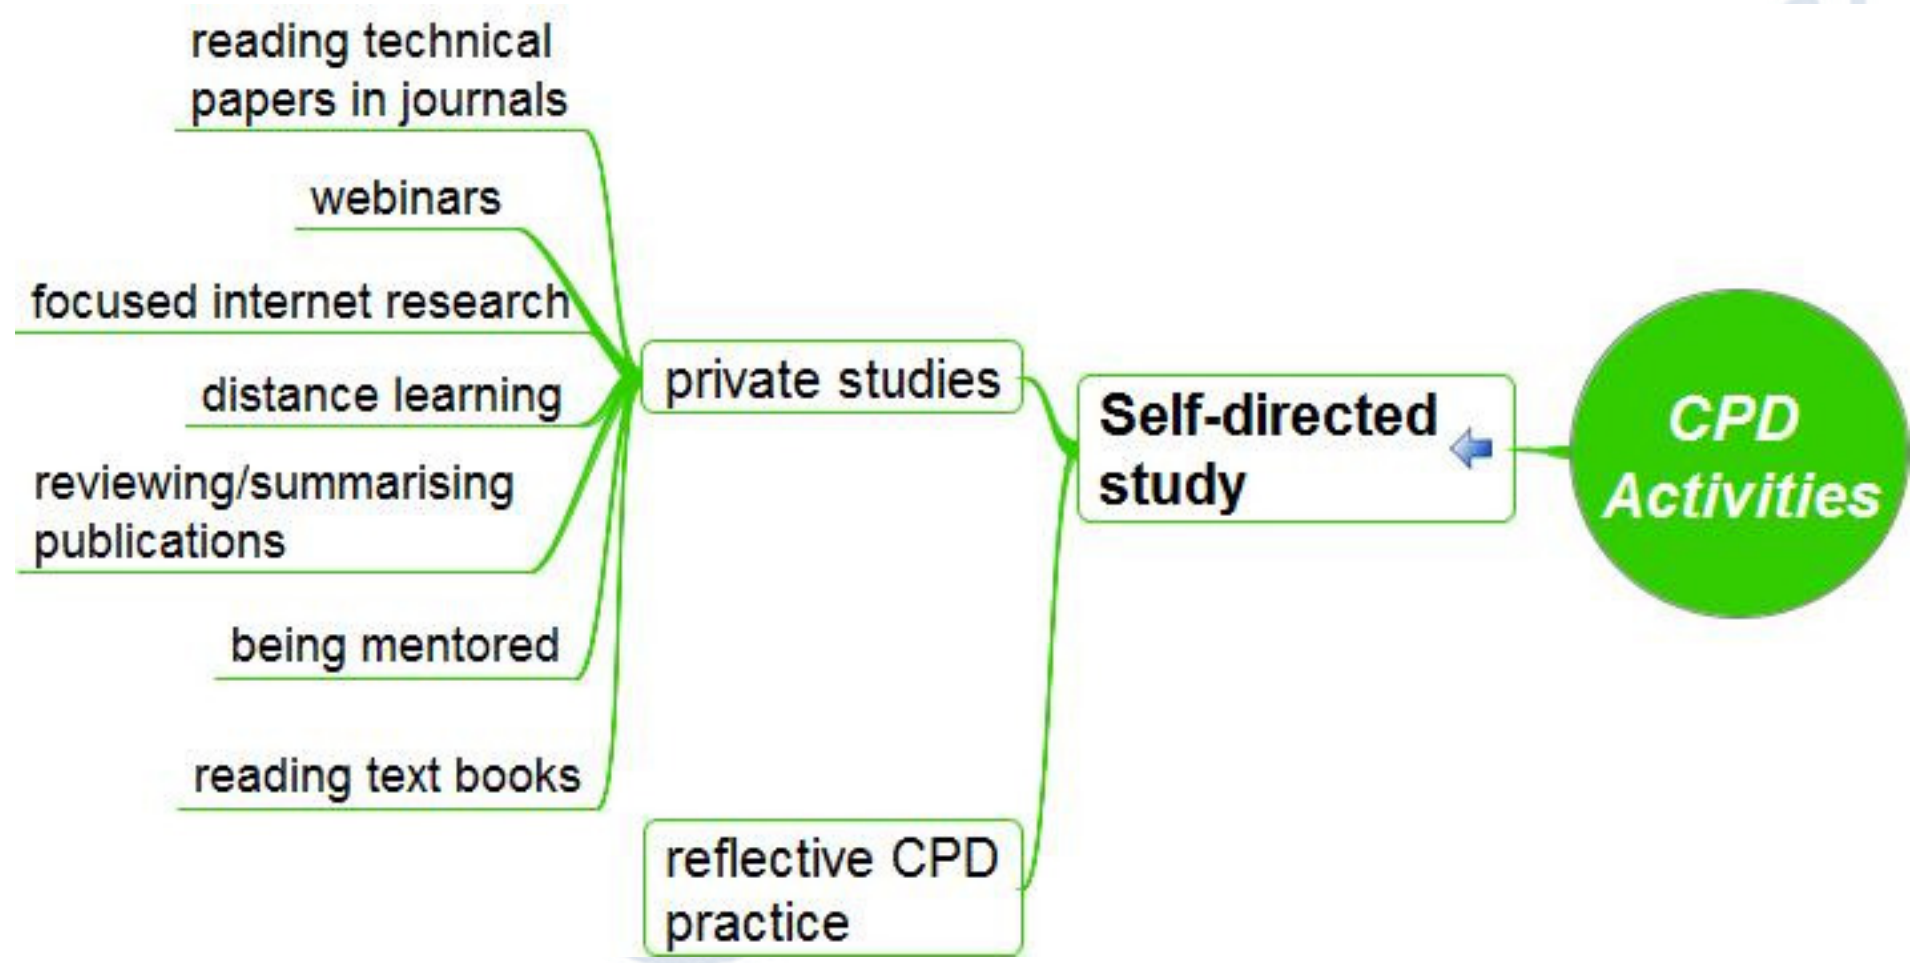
CPD Activities

Self-directed study

private studies

reading technical papers in journals

webinars

focused internet research

distance learning

reviewing/summarising publications

being mentored

reading text books

reflective CPD practice